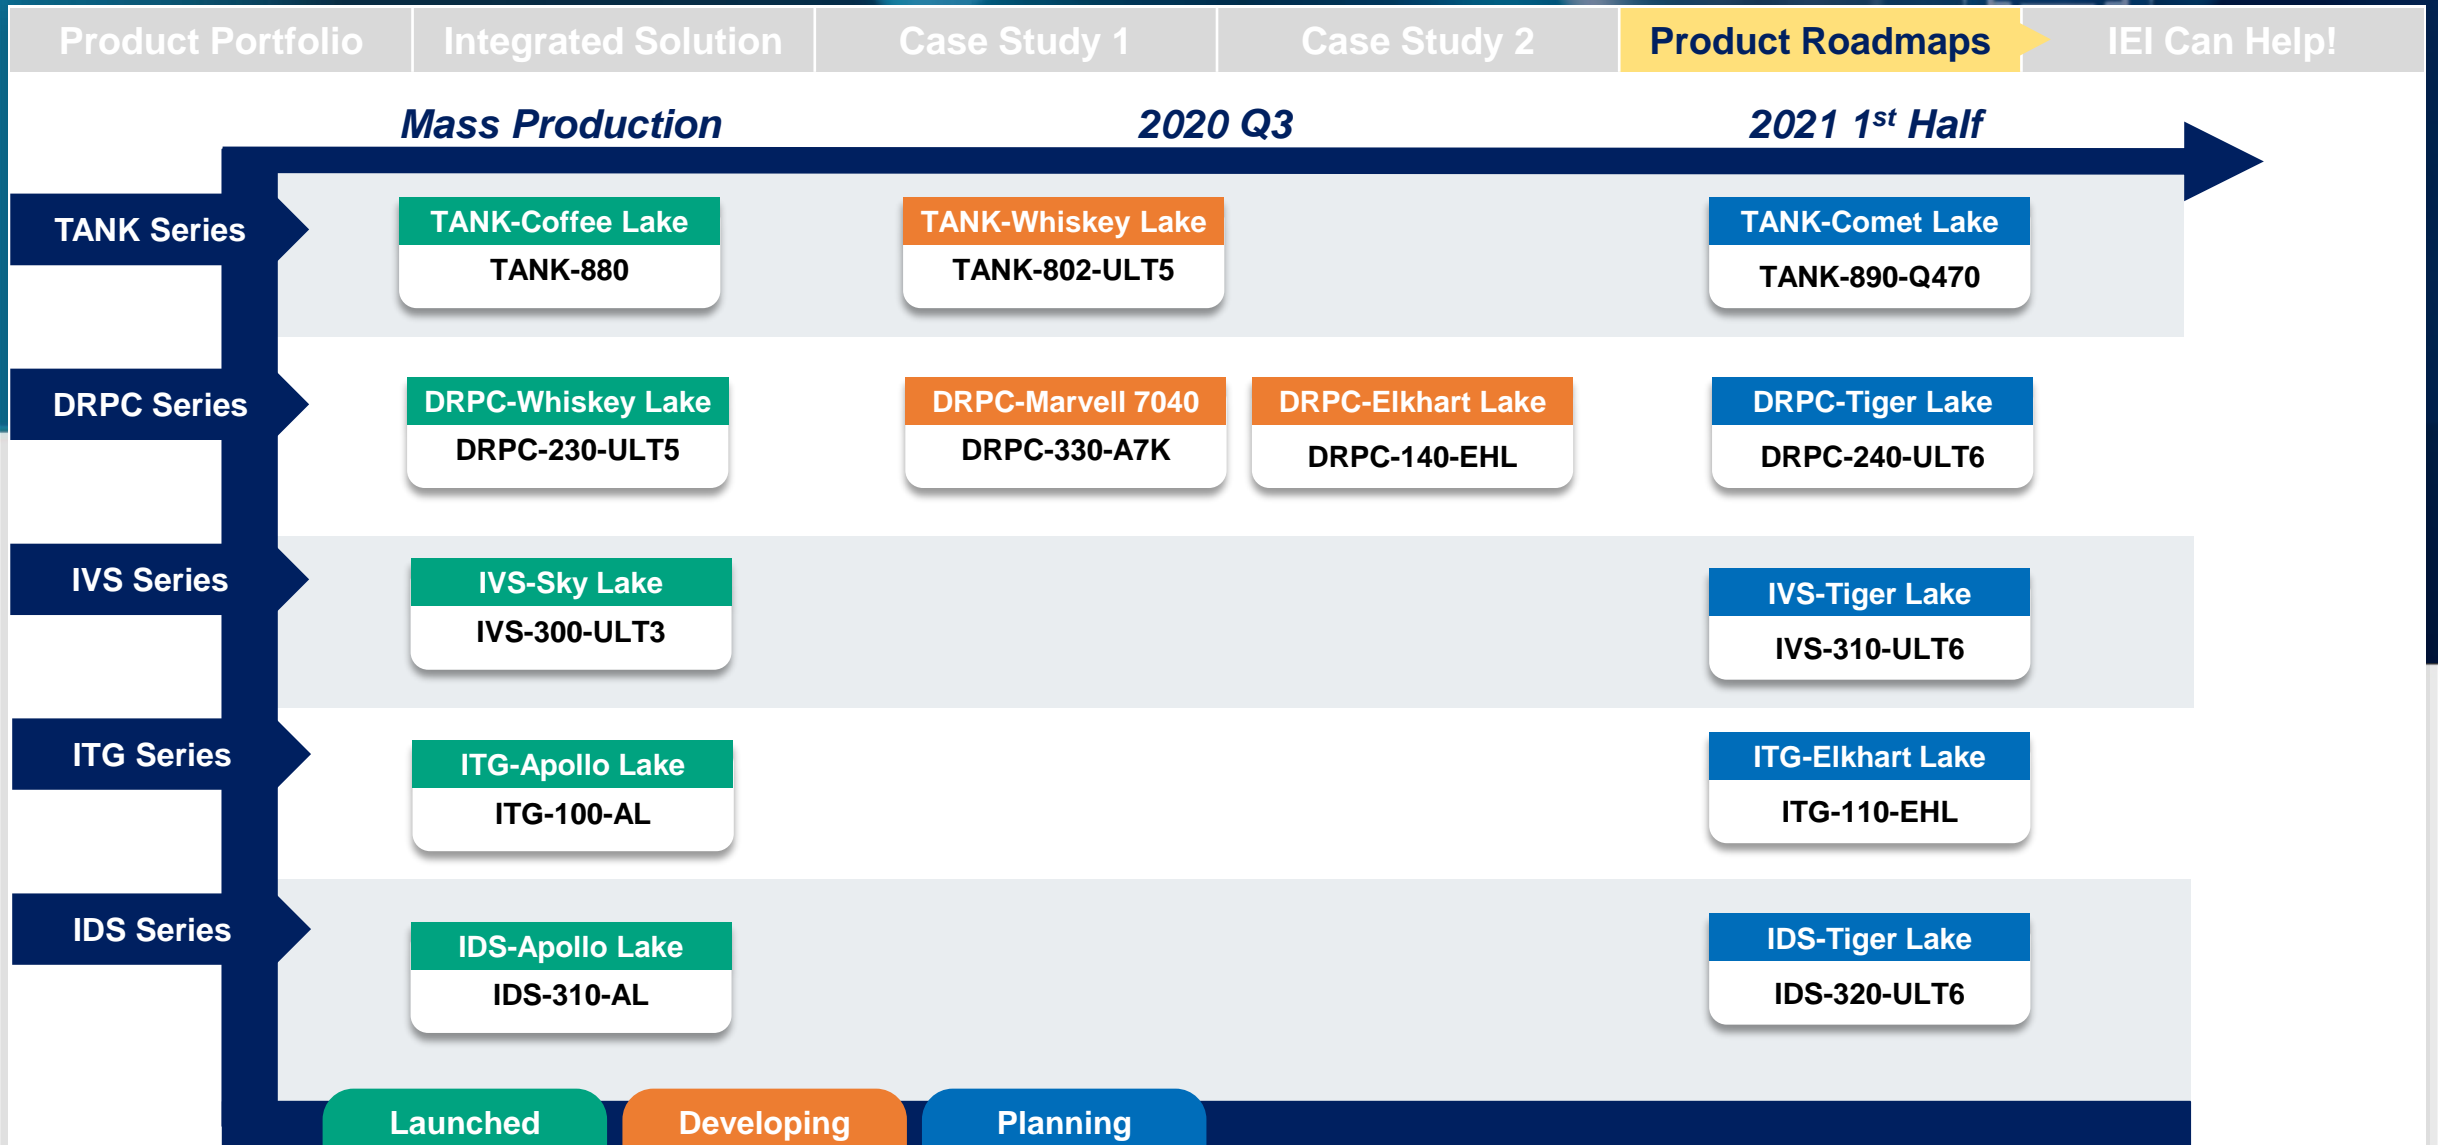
Product Portfolio | Integrated Solution | Case Study 1 | Case Study 2 | Product Roadmaps | IEI Can Help!

Mass Production

2020 Q3

2021 $1^{st}$ Half

TANK Series

TANK-Coffee Lake
TANK-880

TANK-Whiskey Lake
TANK-802-ULT5

TANK-Comet Lake
TANK-890-Q470

DRPC Series

DRPC-Whiskey Lake
DRPC-230-ULT5

DRPC-Marvell 7040
DRPC-330-A7K

DRPC-Elkhart Lake
DRPC-140-EHL

DRPC-Tiger Lake
DRPC-240-ULT6

IVS Series

IVS-Sky Lake
IVS-300-ULT3

IVS-Tiger Lake
IVS-310-ULT6

ITG Series

ITG-Apollo Lake
ITG-100-AL

ITG-Elkhart Lake
ITG-110-EHL

IDS Series

IDS-Apollo Lake
IDS-310-AL

IDS-Tiger Lake
IDS-320-ULT6

Launched

Developing

Planning